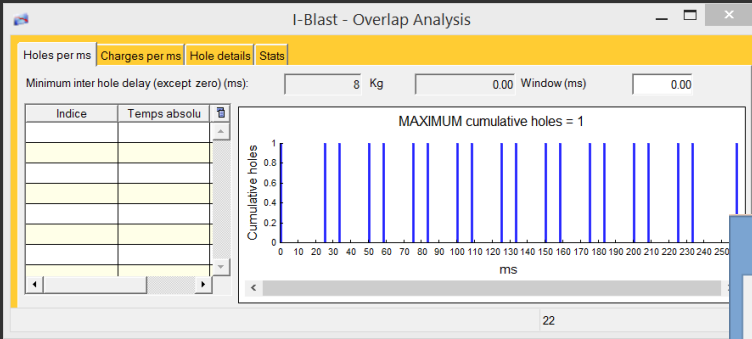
I-Blast - Overlap Analysis

Holes per ms | Charges per ms | Hole details | Stats

Minimum inter hole delay (except zero) (ms): 8 Kg 0.00 Window (ms) 0.00

| Indice | Temps absolu |
|---|---|
| | |
| | |
| | |
| | |
| | |
| | |
| | |
| | |

MAXIMUM cumulative holes = 1

Cumulative holes

1
0.8
0.6
0.4
0.2
0

0 10 20 30 40 50 60 70 80 90 100 110 120 130 140 150 160 170 180 190 200 210 220 230 240 250

ms

22